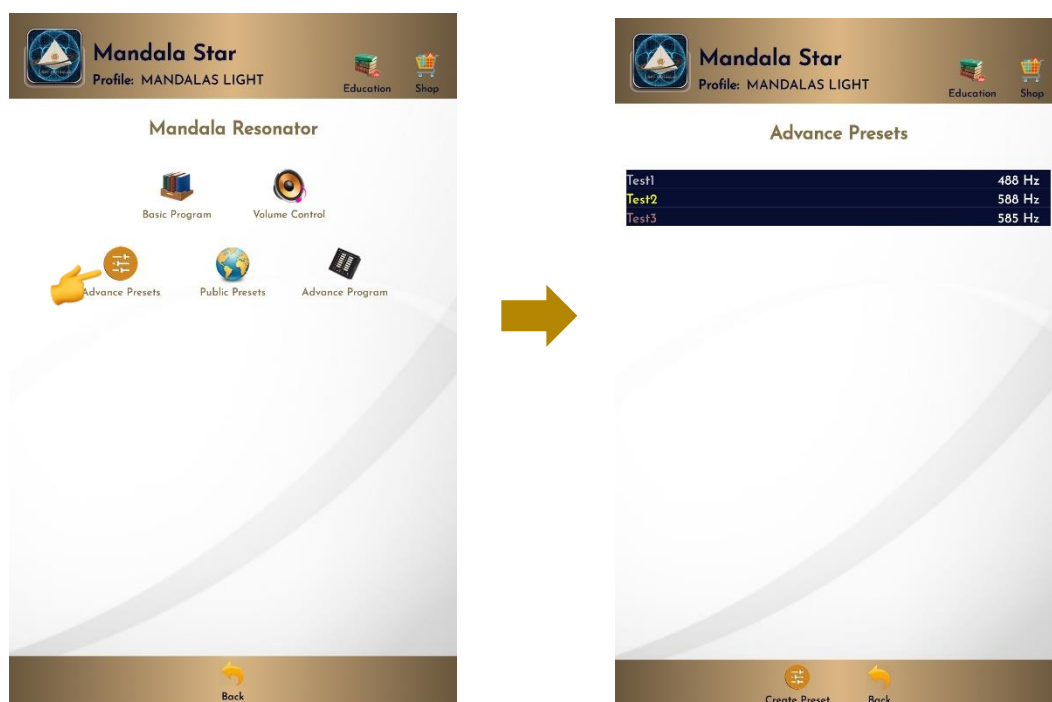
Mandala Star
Profile: MANDALAS LIGHT
Education
Shop

Mandala Resonator

Basic Program
Volume Control
Advance Presets
Public Presets
Advance Program

Back

Mandala Star
Profile: MANDALAS LIGHT
Education
Shop

Advance Presets

| | |
|---|---|
| Test1 | 488 Hz |
| Test2 | 588 Hz |
| Test3 | 585 Hz |

Create Preset
Back